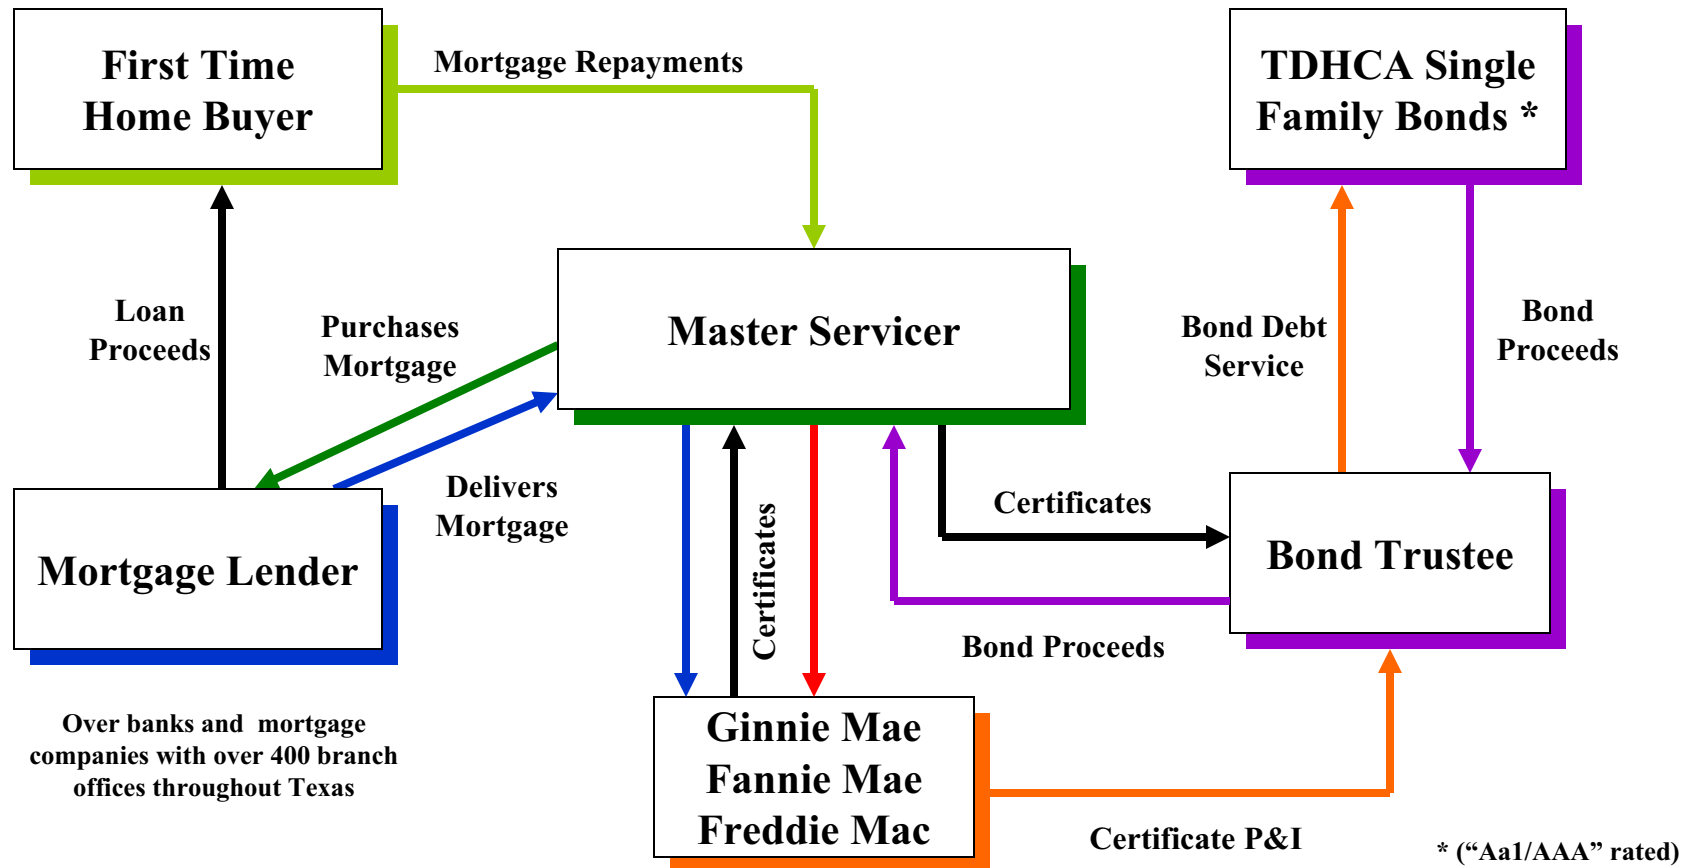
First Time Home Buyer

Mortgage Repayments

TDHCA Single Family Bonds *

Loan Proceeds

Purchases Mortgage

Master Servicer

Bond Debt Service

Bond Proceeds

Delivers Mortgage

Mortgage Lender

Certificates

Certificates

Bond Trustee

Bond Proceeds

Over banks and mortgage companies with over 400 branch offices throughout Texas

Ginnie Mae
Fannie Mae
Freddie Mac

Certificate P&I

* (“Aa1/AAA” rated)